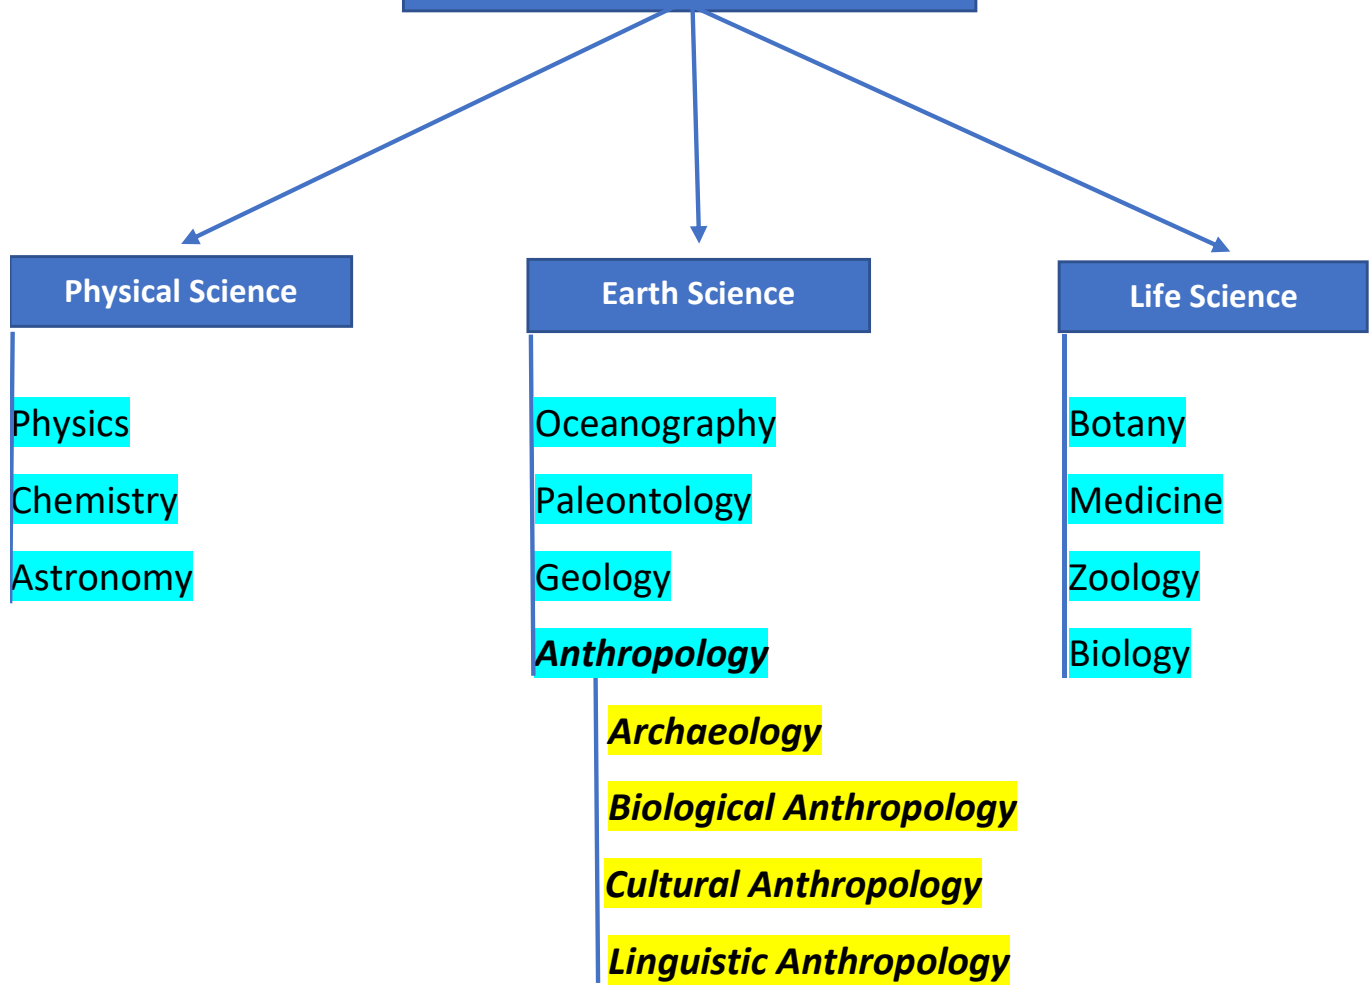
Physical Science

Physics
Chemistry
Astronomy

Earth Science

Oceanography
Paleontology
Geology
***Anthropology***

***Archaeology***
***Biological Anthropology***
***Cultural Anthropology***
***Linguistic Anthropology***

Life Science

Botany
Medicine
Zoology
Biology